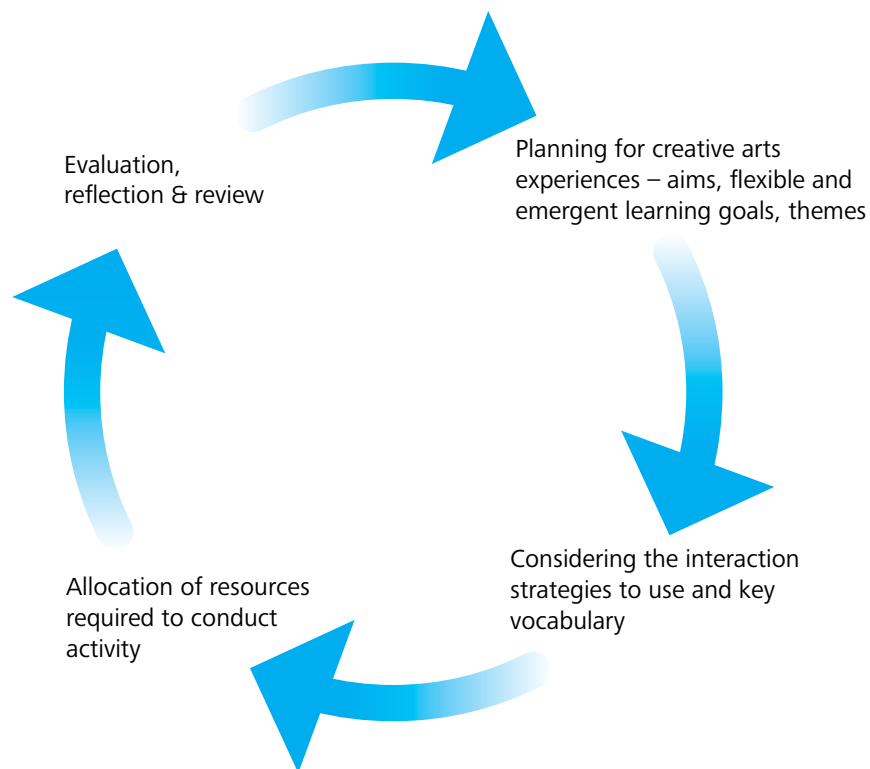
Evaluation, reflection & review

Planning for creative arts experiences – aims, flexible and emergent learning goals, themes

Considering the interaction strategies to use and key vocabulary

Allocation of resources required to conduct activity